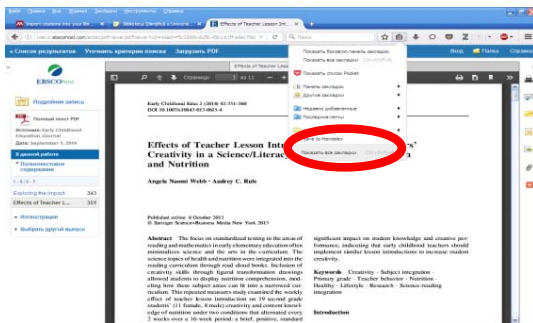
Файл Правка Вид Журнал Закладки Инструменты Справка

Import citations into your Bib... | Biblioteca Dimitrie a Universi... | Effects of Teacher Lesson Intr... | +

web.a.ebscohost.com

« Список результатов | Уточнить критерии поиска | Загрузить PDF

EBSCOhost

Подробная запись

Полный текст PDF

Источник: Early Childhood Education Journal

Дата: September 5, 2014

В данной работе

Полнотекстовое содержание

Exploring the Impact 343

Effects of Teacher L... 351

Иллюстрации

Выбрать другой выпуск

Effects of Teacher Lesson Intr...

Страница: 1 из 11

Early Childhood Educ J (2014) 42:351–360
DOI 10.1007/s10643-013-0615-4

Effects of Teacher Lesson Int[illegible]
Creativity in a Science/Litera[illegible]
and Nutrition

Angela Naomi Webb · Andrey C. Rule

Published online: 8 October 2013
© Springer Science+Business Media New York 2013

Abstract The focus on standardized testing in the areas of reading and mathematics in early elementary education often minimalizes science and the arts in the curriculum. The science topics of health and nutrition were integrated into the reading curriculum through read aloud books. Inclusion of creativity skills through figural transformation drawings allowed students to display nutrition comprehension, modeling how these subject areas can fit into a repeated measures curriculum. This repeated measures study examined the weekly effect of teacher lesson introduction on 19 second grade students' (11 female, 8 male) creativity and content knowledge of nutrition under two conditions that alternated every 2 weeks over a 16-week period: a brief, positive, standard

significant impact on student knowledge and creative performance, indicating that early childhood teachers should implement similar lesson introductions to increase student creativity.

Keywords Creativity · Subject integration · Primary grade · Teacher behavior · Nutrition · Healthy · Lifestyle · Research · Science-reading integration

Introduction

Показать боковую панель закладок
Показать все закладки
Показать список Pocket
Панель закладок
Другие закладки
Недавно добавленные
Последние метки
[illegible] to Mendeley
Показать все закладки

Поиск

Вход | Папка | Справка